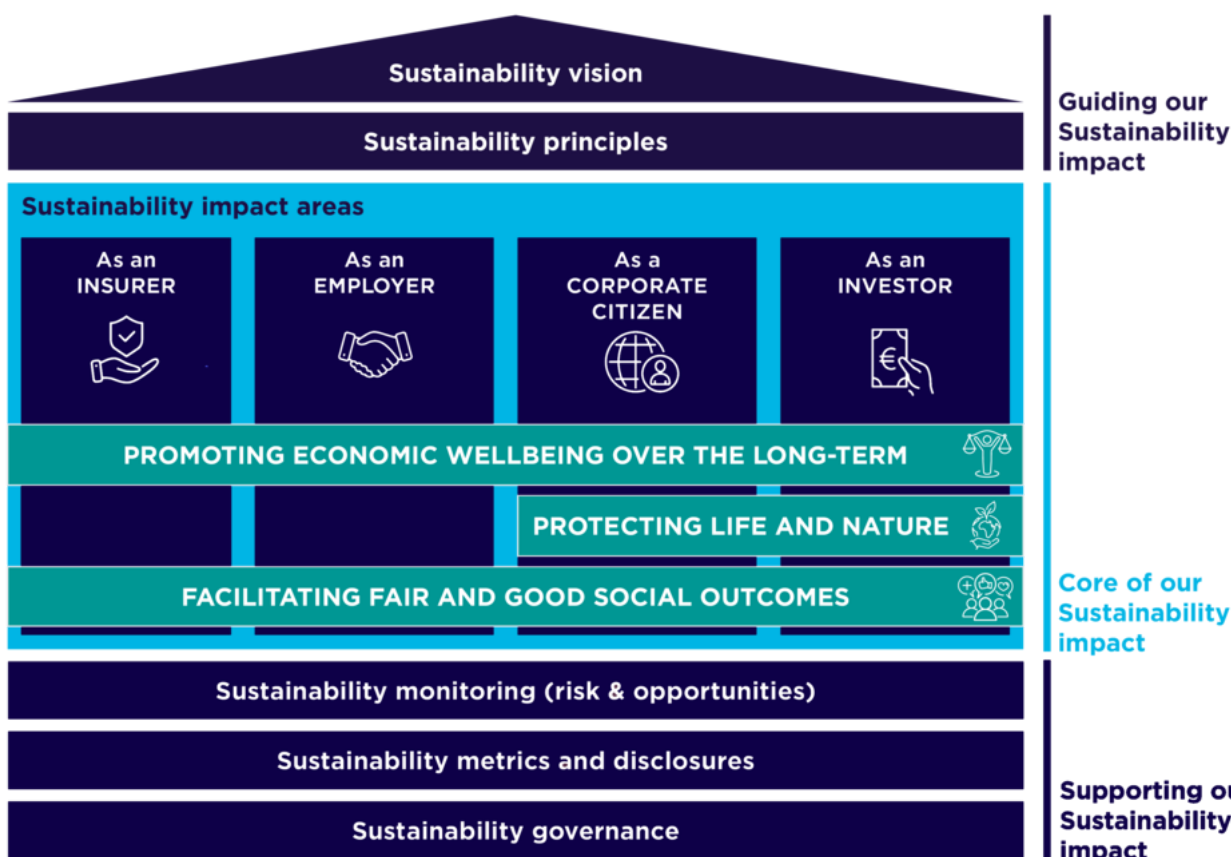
Sustainability vision

Sustainability principles

Guiding our Sustainability impact

Sustainability impact areas

As an INSURER

As an EMPLOYER

As a CORPORATE CITIZEN

As an INVESTOR

PROMOTING ECONOMIC WELLBEING OVER THE LONG-TERM

PROTECTING LIFE AND NATURE

FACILITATING FAIR AND GOOD SOCIAL OUTCOMES

Core of our Sustainability impact

Sustainability monitoring (risk & opportunities)

Sustainability metrics and disclosures

Sustainability governance

Supporting ou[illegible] Sustainability impact